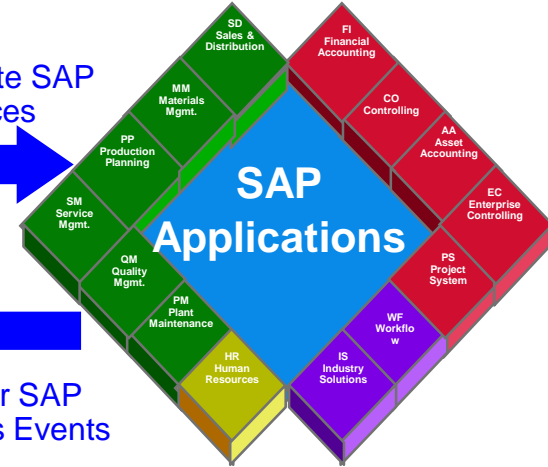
te SAP
ces

r SAP
s Events

SD
Sales &
Distribution

MM
Materials
Mgmt.

PP
Production
Planning

SM
Service
Mgmt.

QM
Quality
Mgmt.

PM
Plant
Maintenance

HR
Human
Resources

FI
Financial
Accounting

CO
Controlling

AA
Asset
Accounting

EC
Enterprise
Controlling

PS
Project
System

WF
Workflo
w

IS
Industry
Solutions

SAP
Applications